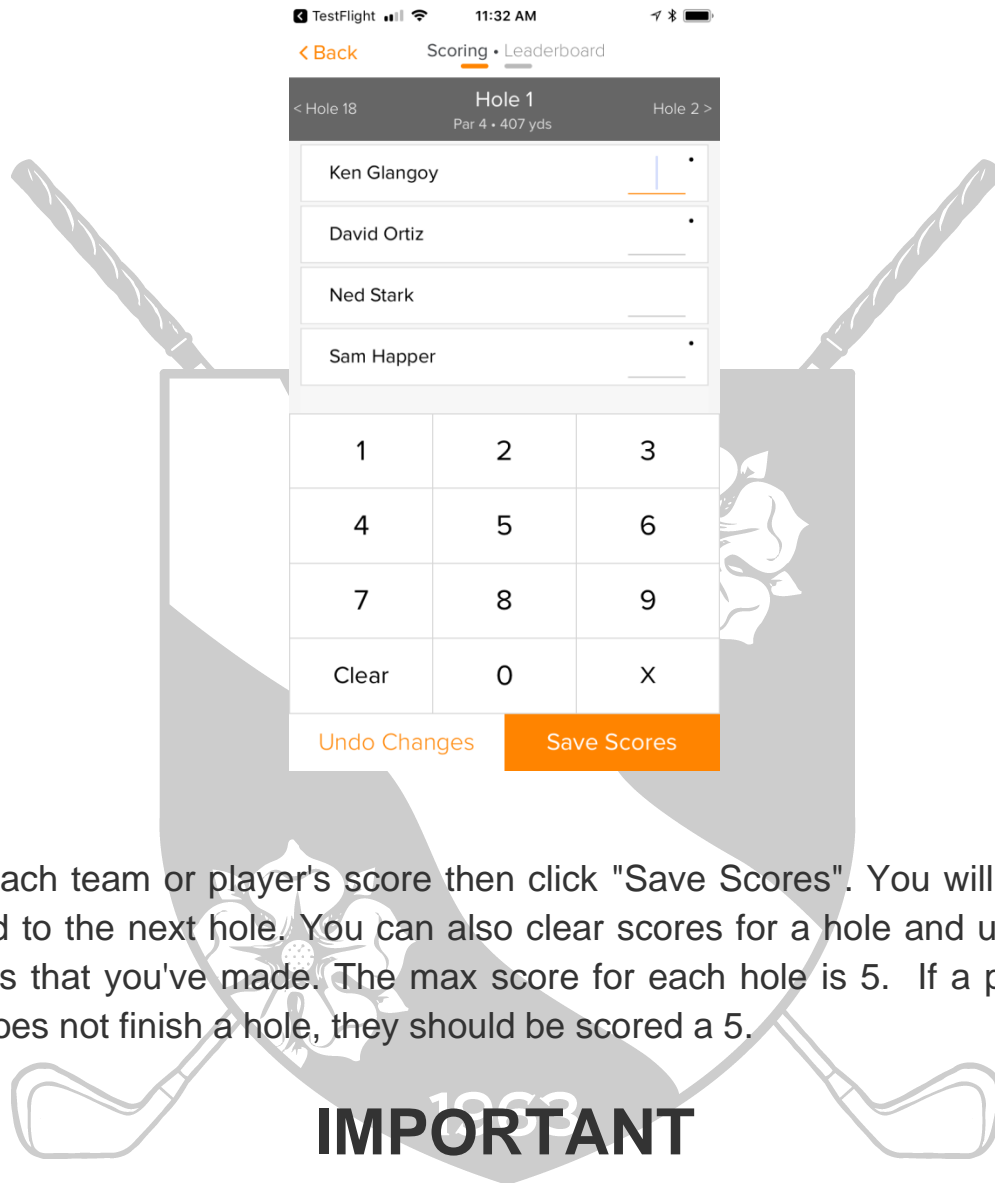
TestFlight 11:32 AM

< Back Scoring • Leaderboard

< Hole 18 Hole 1 Par 4 • 407 yds Hole 2 >

Ken Glangoy

David Ortiz

Ned Stark

Sam Happer

| 1 | 2 | 3 |
|---|---|---|
| 4 | 5 | 6 |
| 7 | 8 | 9 |
| Clear | 0 | X |

Undo Changes Save Scores

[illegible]ach team or player's score then click "Save Scores". You will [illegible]d to the next hole. You can also clear scores for a hole and u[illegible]s that you've made. The max score for each hole is 5. If a p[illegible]oes not finish a hole, they should be scored a 5.

1863

IMPORTANT